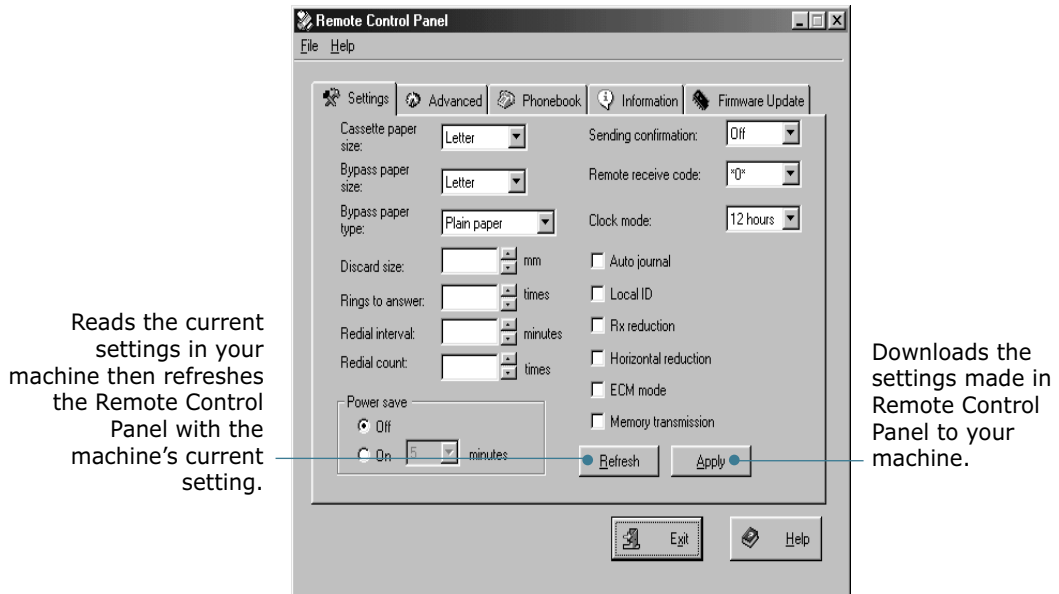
Remote Control Panel

File Help

Settings | Advanced | Phonebook | Information | Firmware Update

Cassette paper size: Letter

Bypass paper size: Letter

Bypass paper type: Plain paper

Discard size: mm

Rings to answer: times

Redial interval: minutes

Redial count: times

Power save

Off

On 5 minutes

Sending confirmation: Off

Remote receive code: *0*

Clock mode: 12 hours

Auto journal

Local ID

Rx reduction

Horizontal reduction

ECM mode

Memory transmission

Refresh

Apply

Exit

Help

Reads the current settings in your machine then refreshes the Remote Control Panel with the machine's current setting.

Downloads the settings made in Remote Control Panel to your machine.